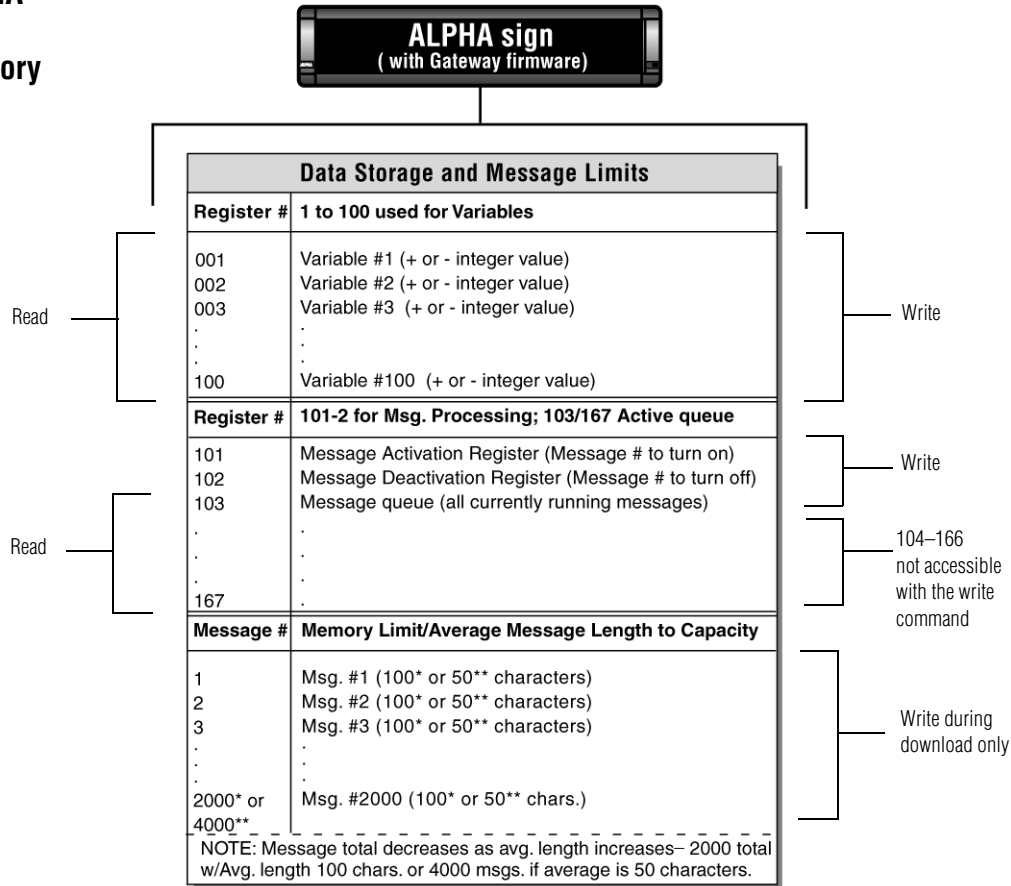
A

ory

ALPHA sign
( with Gateway firmware)

Data Storage and Message Limits

| Register # | 1 to 100 used for Variables |
|---|---|
| 001<br>002<br>003<br>.<br>.<br>.<br>100 | Variable #1 (+ or - integer value)<br>Variable #2 (+ or - integer value)<br>Variable #3 (+ or - integer value)<br>.<br>.<br>.<br>Variable #100 (+ or - integer value) |
| Register # | 101-2 for Msg. Processing; 103/167 Active queue |
| 101<br>102<br>103<br>.<br>.<br>.<br>167 | Message Activation Register (Message # to turn on)<br>Message Deactivation Register (Message # to turn off)<br>Message queue (all currently running messages)<br>.<br>.<br>.<br>. |
| Message # | Memory Limit/Average Message Length to Capacity |
| 1<br>2<br>3<br>.<br>.<br>2000* or 4000** | Msg. #1 (100* or 50** characters)<br>Msg. #2 (100* or 50** characters)<br>Msg. #3 (100* or 50** characters)<br>.<br>.<br>Msg. #2000 (100* or 50** chars.) |

NOTE: Message total decreases as avg. length increases– 2000 total w/Avg. length 100 chars. or 4000 msgs. if average is 50 characters.

Read

Write

Write

Read

104–166 not accessible with the write command

Write during download only